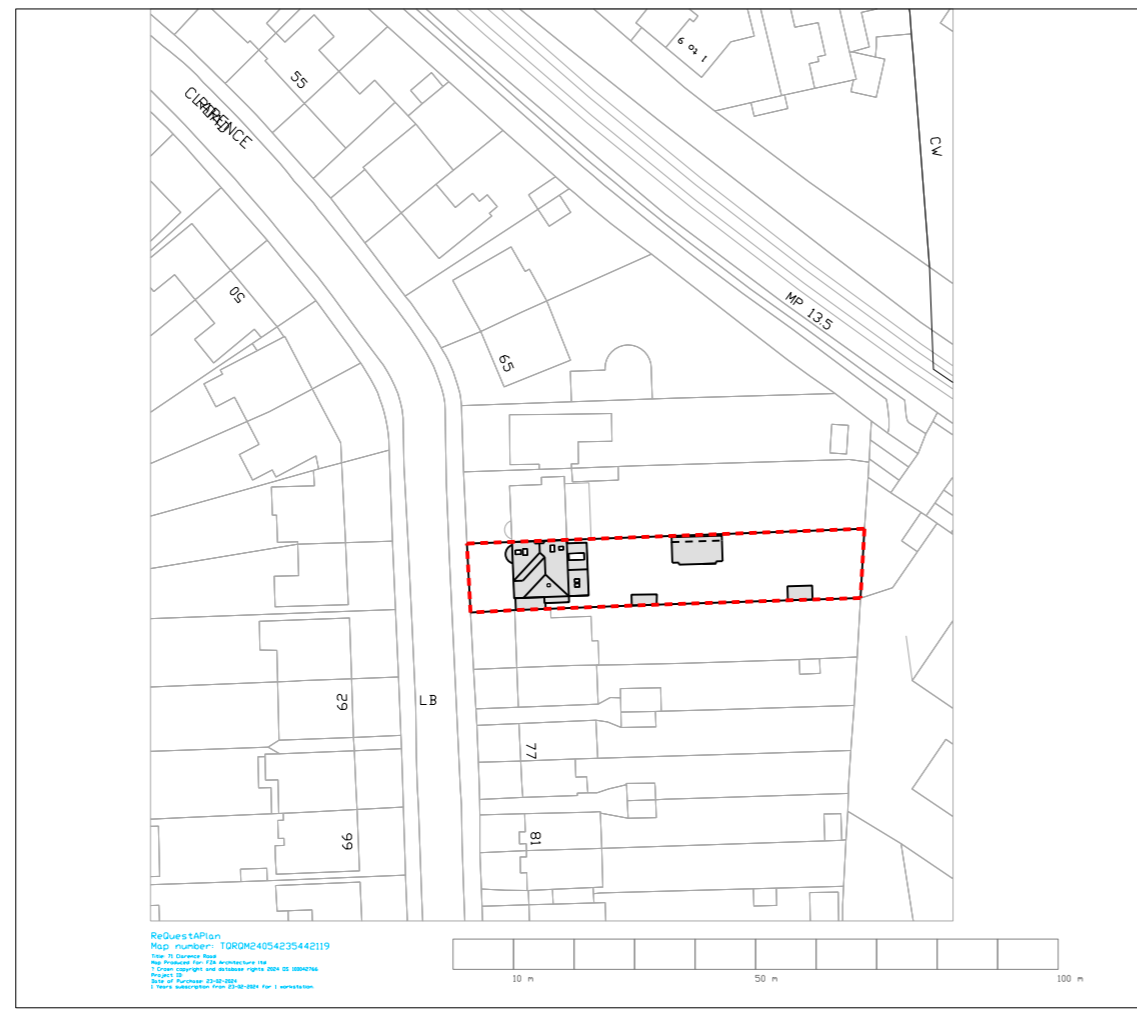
1 to 9

55

CLARENCE ROAD

CW

50

MP 13.5

65

62

LB

77

66

81

ReQuestAPlan
Map number: TQRQM24054235442119
Title: 71 Clarence Road
Map Produced for: F2A Architecture ltd
© Crown copyright and database rights 2024 OS 100042766
Project ID
Date of Purchase 23-02-2024
1 Years subscription from 23-02-2024 for 1 workstation

10 m
50 m
100 m